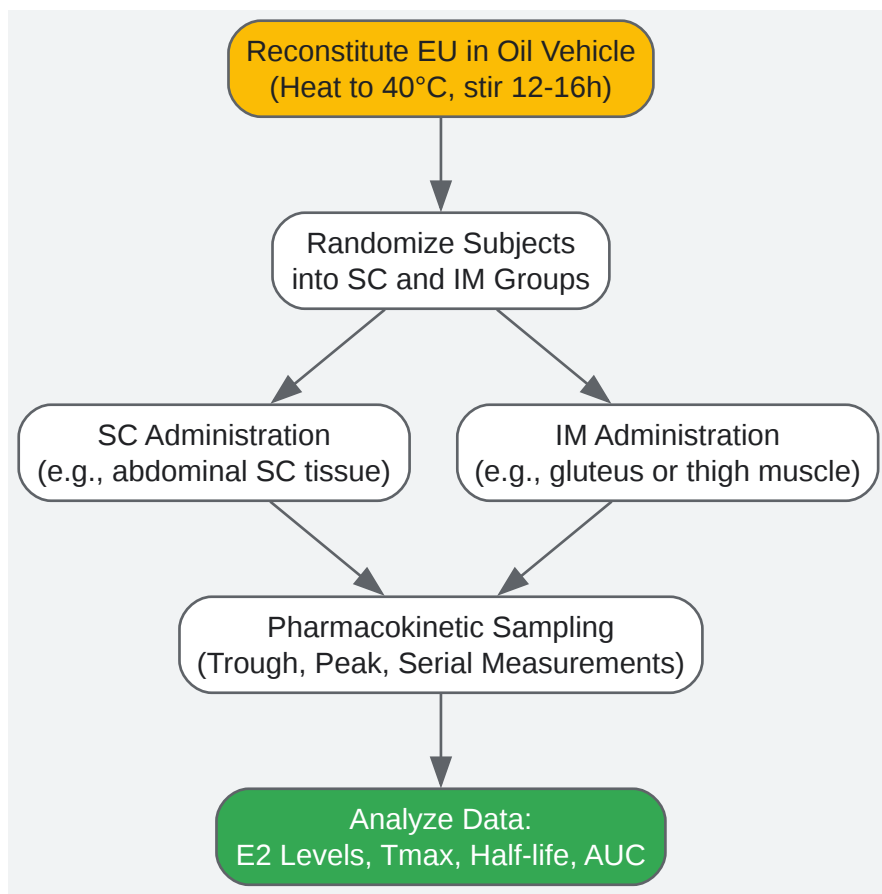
Reconstitute EU in Oil Vehicle
(Heat to 40°C, stir 12-16h)

Randomize Subjects
into SC and IM Groups

SC Administration
(e.g., abdominal SC tissue)

IM Administration
(e.g., gluteus or thigh muscle)

Pharmacokinetic Sampling
(Trough, Peak, Serial Measurements)

Analyze Data:
E2 Levels, Tmax, Half-life, AUC